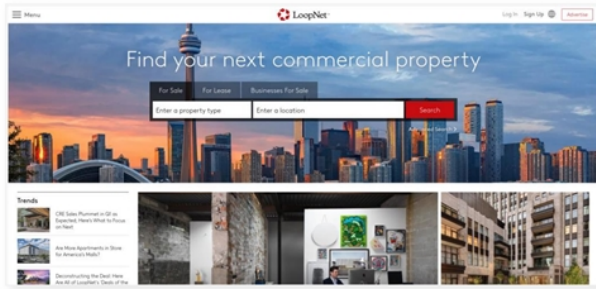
Menu

LoopNet

Log In Sign Up Advertise

Find your next commercial property

For Sale For Lease Businesses For Sale

Enter a property type Enter a location Search

Advanced Search

Trends

CRE Sales Plummet in Q1 as Expected, Here's What to Focus on Next

Are More Apartments in Store for America's Malls?

Deconstructing the Deal: Here Are All of LoopNet's Deals of the